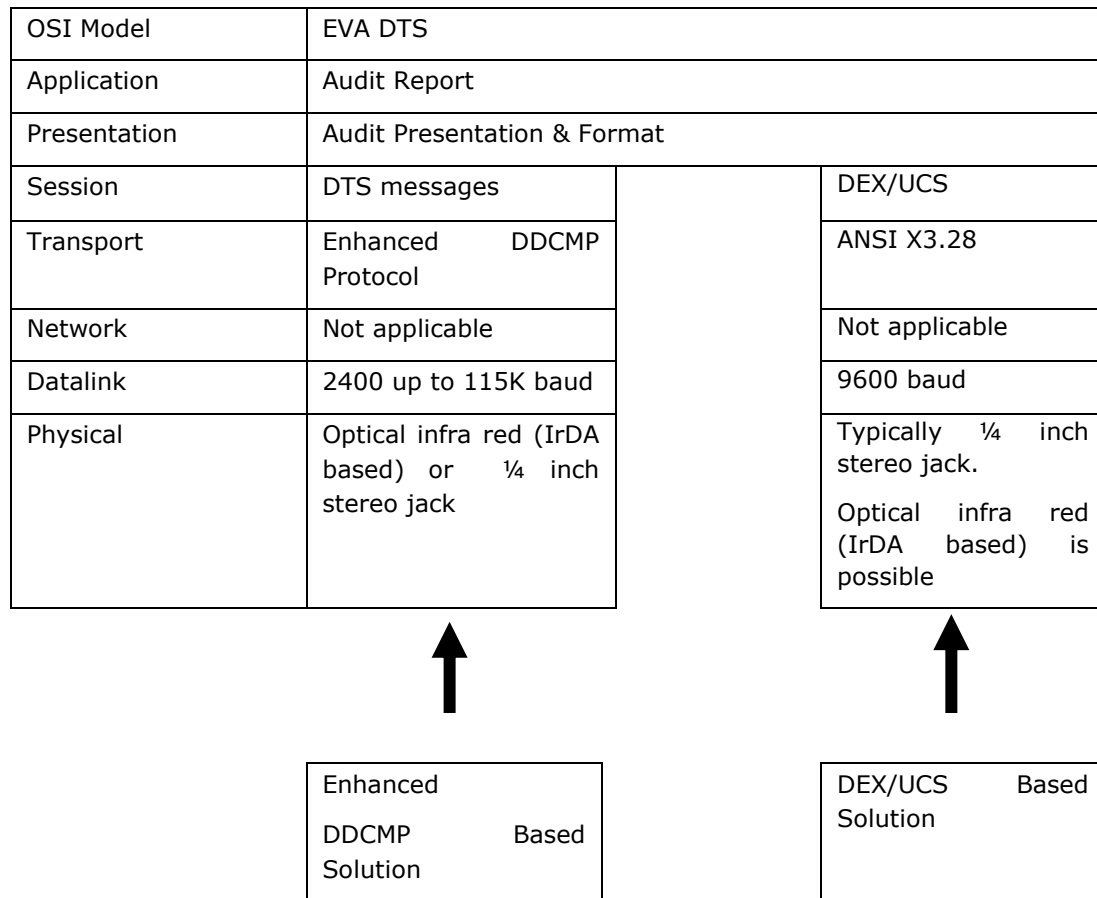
| OSI Model | EVA DTS | |
|---|---|---|
| Application | Audit Report | |
| Presentation | Audit Presentation & Format | |
| Session | DTS messages | DEX/UCS |
| Transport | Enhanced DDCMP Protocol | ANSI X3.28 |
| Network | Not applicable | Not applicable |
| Datalink | 2400 up to 115K baud | 9600 baud |
| Physical | Optical infra red (IrDA based) or ¼ inch stereo jack | Typically ¼ inch stereo jack.<br>Optical infra red (IrDA based) is possible |

Enhanced

DDCMP Based Solution

DEX/UCS Based Solution